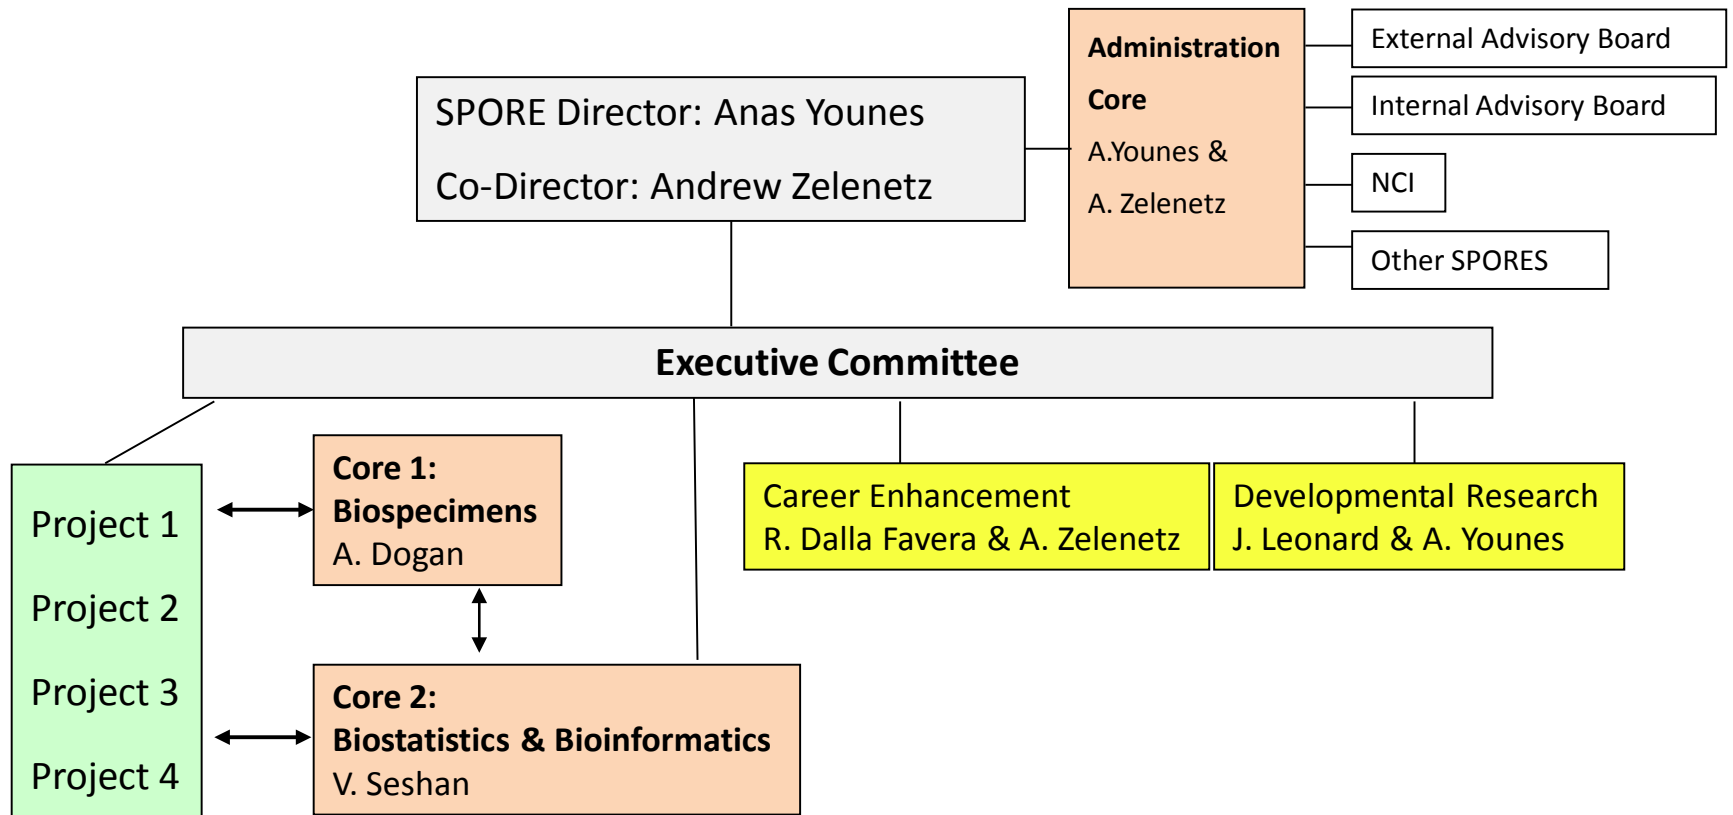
SPORE Director: Anas Younes

Co-Director: Andrew Zelenetz

Administration Core
A.Younes &
A. Zelenetz

External Advisory Board

Internal Advisory Board

NCI

Other SPORES

Executive Committee

Project 1

Project 2

Project 3

Project 4

Core 1:
Biospecimens
A. Dogan

Core 2:
Biostatistics & Bioinformatics
V. Seshan

Career Enhancement
R. Dalla Favera & A. Zelenetz

Developmental Research
J. Leonard & A. Younes